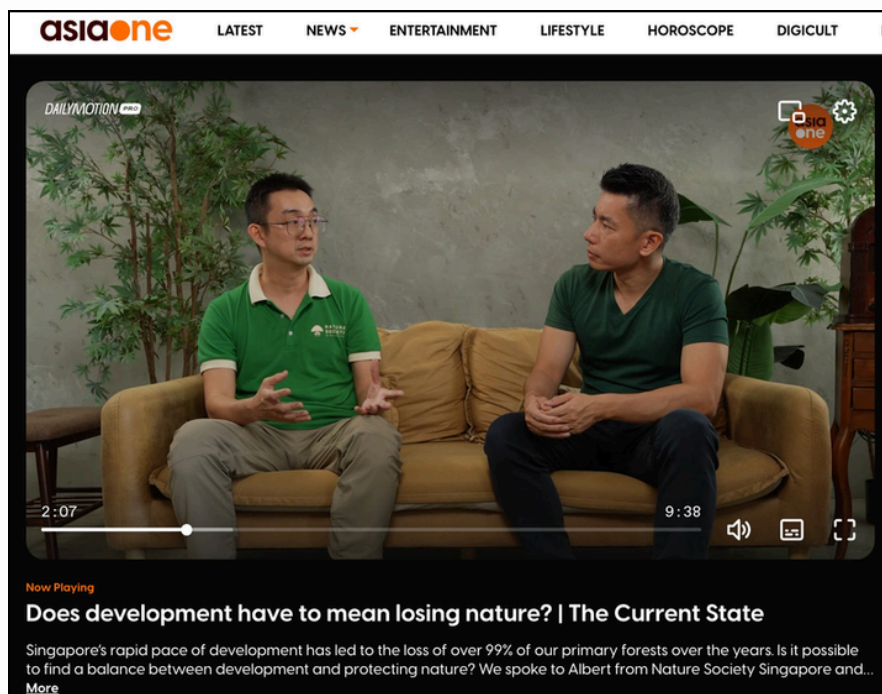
asiaone LATEST NEWS ENTERTAINMENT LIFESTYLE HOROSCOPE DIGICULT

DAILYMOTION PRO

asia one

2:07

9:38

Now Playing

Does development have to mean losing nature? | The Current State

Singapore's rapid pace of development has led to the loss of over 99% of our primary forests over the years. Is it possible to find a balance between development and protecting nature? We spoke to Albert from Nature Society Singapore and...

More